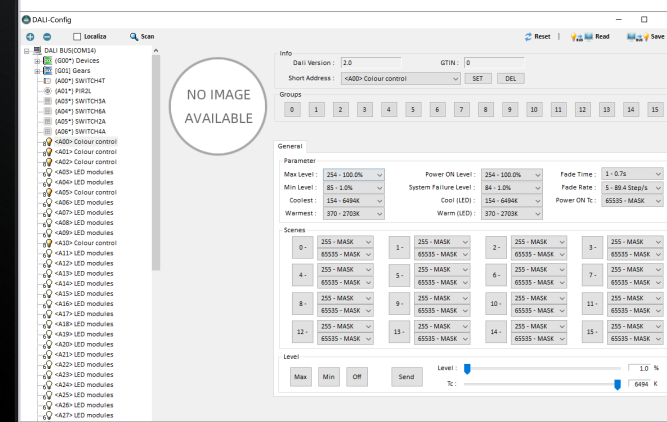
DALI-Config

Localiza Scan

Reset | Read Save

DALI BUS(COM14)
(G00*) Devices
(G01) Gears
(A00*) SWITCH4T
(A01*) PIR2L
(A03*) SWITCH3A
(A04*) SWITCH6A
(A05*) SWITCH2A
(A06*) SWITCH4A
<A00> Colour control
<A01> Colour control
<A02> Colour control
<A03> LED modules
<A04> LED modules
<A05> Colour control
<A06> LED modules
<A07> LED modules
<A08> LED modules
<A09> LED modules
<A10> Colour control
<A11> LED modules
<A12> LED modules
<A13> LED modules
<A14> LED modules
<A15> LED modules
<A16> LED modules
<A17> LED modules
<A18> LED modules
<A19> LED modules
<A20> LED modules
<A21> LED modules
<A22> LED modules
<A23> LED modules
<A24> LED modules
<A25> LED modules
<A26> LED modules
<A27> LED modules

NO IMAGE AVAILABLE

Info
Dali Version : 2.0
GTIN : 0
Short Address : <A00> Colour control SET DEL

Groups
0 1 2 3 4 5 6 7 8 9 10 11 12 13 14 15

General

Parameter
Max Level : 254 - 100.0%
Power ON Level : 254 - 100.0%
Fade Time : 1 - 0.7s
Min Level : 85 - 1.0%
System Failure Level : 84 - 1.0%
Fade Rate : 5 - 89.4 Step/s
Coolest : 154 - 6494K
Cool (LED) : 154 - 6494K
Power ON Tc : 65535 - MASK
Warmest : 370 - 2703K
Warm (LED) : 370 - 2703K

Scenes
0 - 255 - MASK 65535 - MASK
1 - 255 - MASK 65535 - MASK
2 - 255 - MASK 65535 - MASK
3 - 255 - MASK 65535 - MASK
4 - 255 - MASK 65535 - MASK
5 - 255 - MASK 65535 - MASK
6 - 255 - MASK 65535 - MASK
7 - 255 - MASK 65535 - MASK
8 - 255 - MASK 65535 - MASK
9 - 255 - MASK 65535 - MASK
10 - 255 - MASK 65535 - MASK
11 - 255 - MASK 65535 - MASK
12 - 255 - MASK 65535 - MASK
13 - 255 - MASK 65535 - MASK
14 - 255 - MASK 65535 - MASK
15 - 255 - MASK 65535 - MASK

Level
Max Min Off Send
Level : 1.0 %
Tc : 6494 K